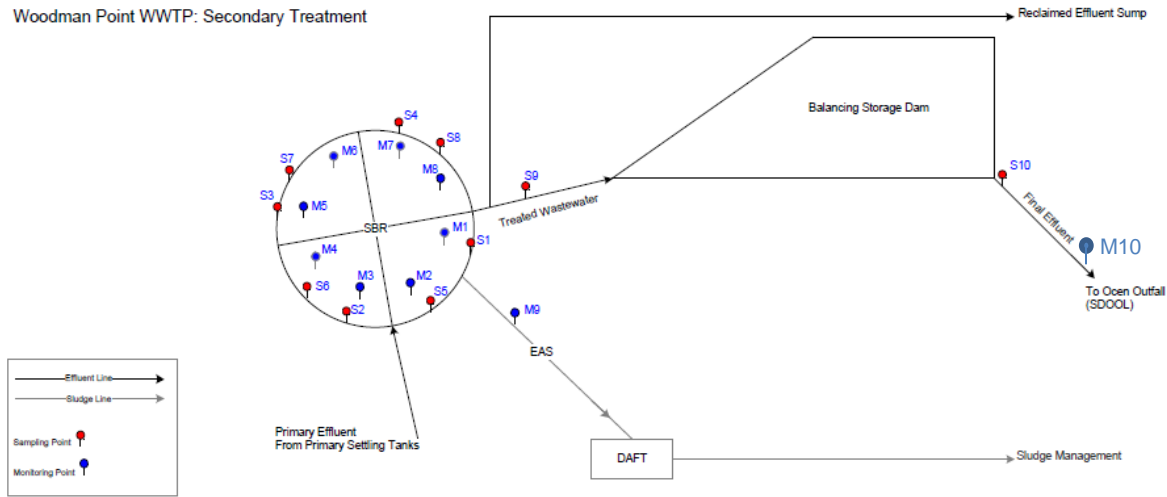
Woodman Point WWTP: Secondary Treatment

Reclaimed Effluent Sump

Balancing Storage Dam

S4
S8
M7
M6
S7
M8
S3
M5
S9
S10
SBR
M1
Treated Wastewater
S1
Final Effluent
M10
M4
M3
M2
S6
S5
S2
M9
To Ocen Outfall (SDOOL)

EAS

Effluent Line
Sludge Line
Sampling Point
Monitoring Point

Primary Effluent
From Primary Settling Tanks

DAFT

Sludge Management